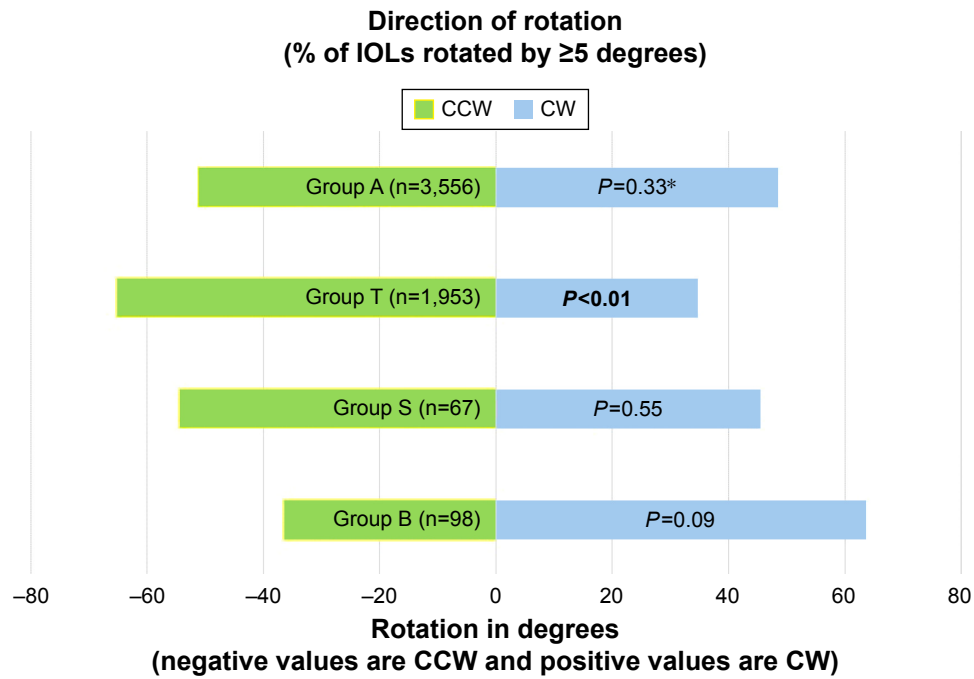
Direction of rotation
(% of IOLs rotated by ≥5 degrees)

CCW CW

Group A (n=3,556) *P*=0.33*

Group T (n=1,953) ***P*<0.01**

Group S (n=67) *P*=0.55

Group B (n=98) *P*=0.09

–80 –60 –40 –20 0 20 40 60 80

Rotation in degrees
(negative values are CCW and positive values are CW)